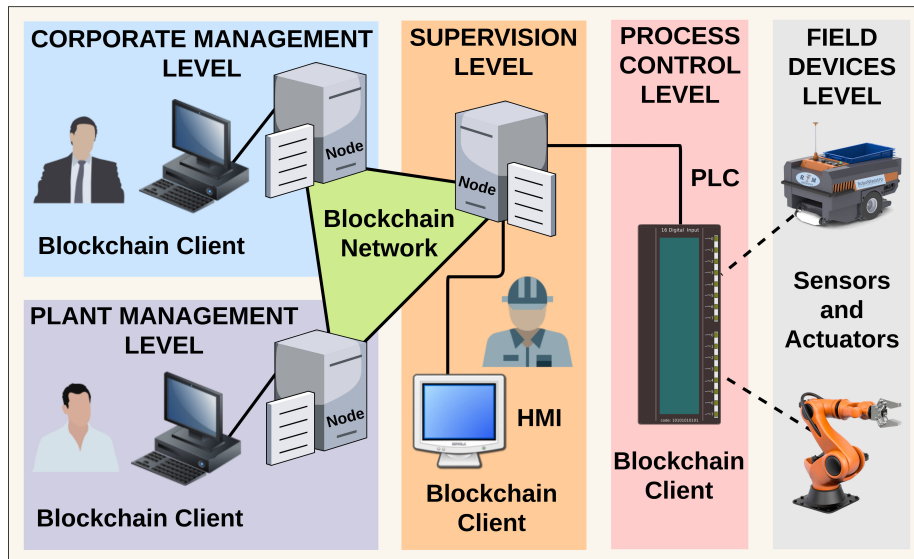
CORPORATE MANAGEMENT LEVEL

Node

Blockchain Client

PLANT MANAGEMENT LEVEL

Node

Blockchain Client

Blockchain Network

SUPERVISION LEVEL

Node

HMI

Blockchain Client

PROCESS CONTROL LEVEL

PLC

16 Digital Input

Blockchain Client

FIELD DEVICES LEVEL

Sensors and Actuators